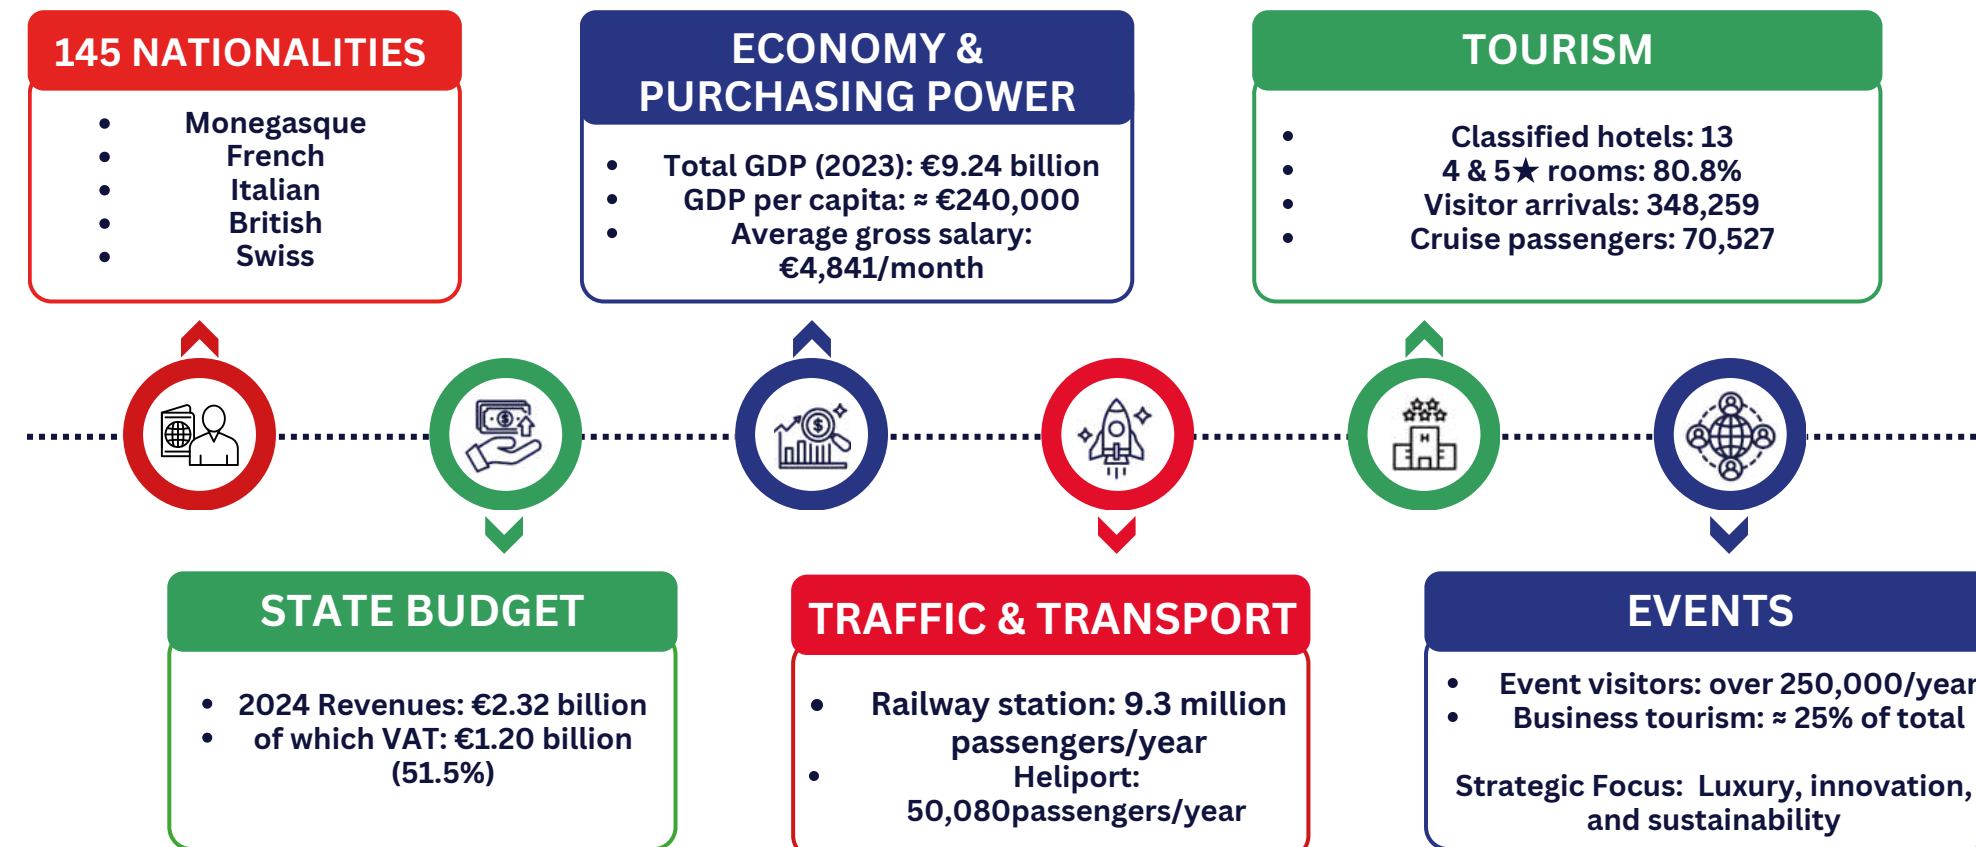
145 NATIONALITIES

- Monegasque
- French
- Italian
- British
- Swiss

ECONOMY & PURCHASING POWER

- Total GDP (2023): €9.24 billion
- GDP per capita: ≈ €240,000
- Average gross salary: €4,841/month

TOURISM

- Classified hotels: 13
- 4 & 5★ rooms: 80.8%
- Visitor arrivals: 348,259
- Cruise passengers: 70,527

STATE BUDGET

- 2024 Revenues: €2.32 billion
- of which VAT: €1.20 billion (51.5%)

TRAFFIC & TRANSPORT

- Railway station: 9.3 million passengers/year
- Heliport: 50,080passengers/year

EVENTS

- Event visitors: over 250,000/year
- Business tourism: ≈ 25% of total

Strategic Focus: Luxury, innovation, and sustainability